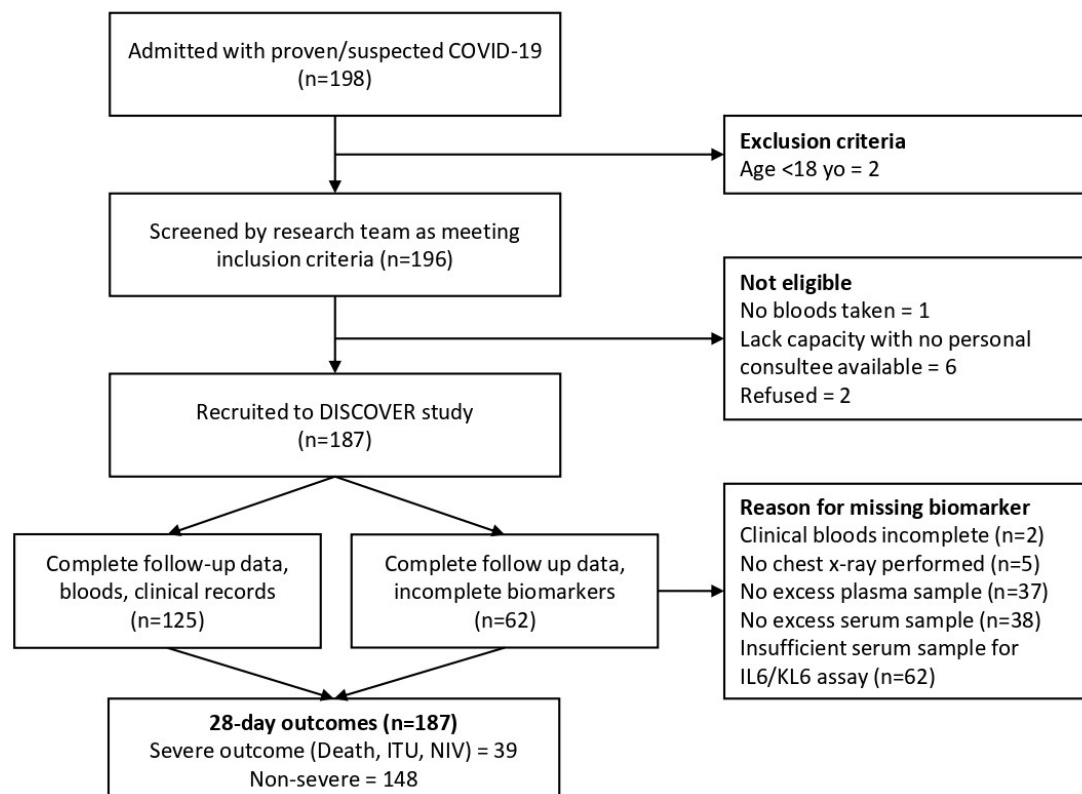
Admitted with proven/suspected COVID-19 (n=198)

Exclusion criteria
Age <18 yo = 2

Screened by research team as meeting inclusion criteria (n=196)

Not eligible
No bloods taken = 1
Lack capacity with no personal consultee available = 6
Refused = 2

Recruited to DISCOVER study (n=187)

Complete follow-up data, bloods, clinical records (n=125)

Complete follow up data, incomplete biomarkers (n=62)

Reason for missing biomarker
Clinical bloods incomplete (n=2)
No chest x-ray performed (n=5)
No excess plasma sample (n=37)
No excess serum sample (n=38)
Insufficient serum sample for IL6/KL6 assay (n=62)

28-day outcomes (n=187)
Severe outcome (Death, ITU, NIV) = 39
Non-severe = 148